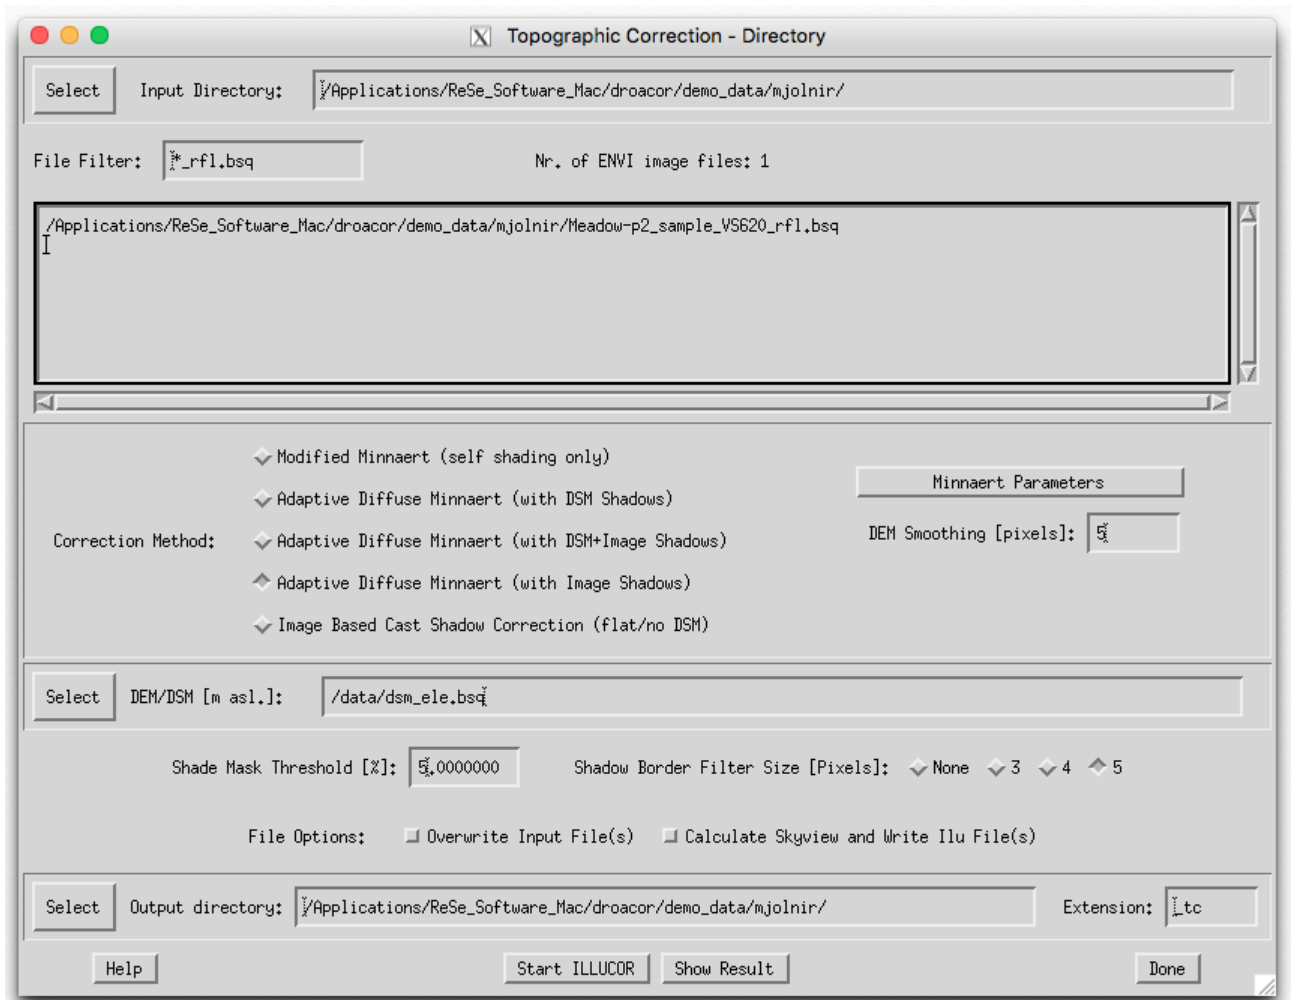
Topographic Correction - Directory

Select Input Directory: /Applications/ReSe_Software_Mac/droacor/demo_data/mjolnir/

File Filter: *_rfl.bsq

Nr. of ENVI image files: 1

/Applications/ReSe_Software_Mac/droacor/demo_data/mjolnir/Meadow-p2_sample_VS620_rfl.bsq

Correction Method:

Modified Minnaert (self shading only)

Adaptive Diffuse Minnaert (with DSM Shadows)

Adaptive Diffuse Minnaert (with DSM+Image Shadows)

Adaptive Diffuse Minnaert (with Image Shadows)

Image Based Cast Shadow Correction (flat/no DSM)

Minnaert Parameters

DEM Smoothing [pixels]: 5

Select DEM/DSM [m asl.]: /data/dsm_ele.bsq

Shade Mask Threshold [%]: 5.0000000

Shadow Border Filter Size [Pixels]: None 3 4 5

File Options: Overwrite Input File(s) Calculate Skyview and Write Ilu File(s)

Select Output directory: /Applications/ReSe_Software_Mac/droacor/demo_data/mjolnir/

Extension: _tc

Help

Start ILLUCOR

Show Result

Done